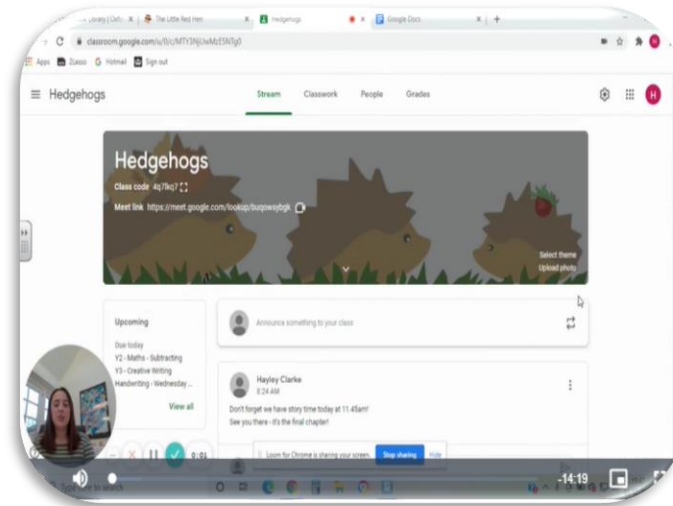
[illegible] Library | Oxf... | The Little Red Hen | Hedgehogs | Google Docs

classroom.google.com/u/0/c/MTY3NjUwMzE5NTg0

Apps Zuuso Hotmail Sign out

Hedgehogs

Stream Classwork People Grades

H

Hedgehogs

Class code 4q7kq7

Meet link https://meet.google.com/lookup/buqowsybgk

Select theme
Upload photo

Upcoming

Due today
Y2 - Maths - Subtracting
Y3 - Creative Writing
Handwriting - Wednesday ...

View all

Announce something to your class

Hayley Clarke
8:24 AM

Don't forget we have story time today at 11.45am!
See you there - it's the final chapter!

Loom for Chrome is sharing your screen. Stop sharing Hide

0:01

-14:19

Type here to search